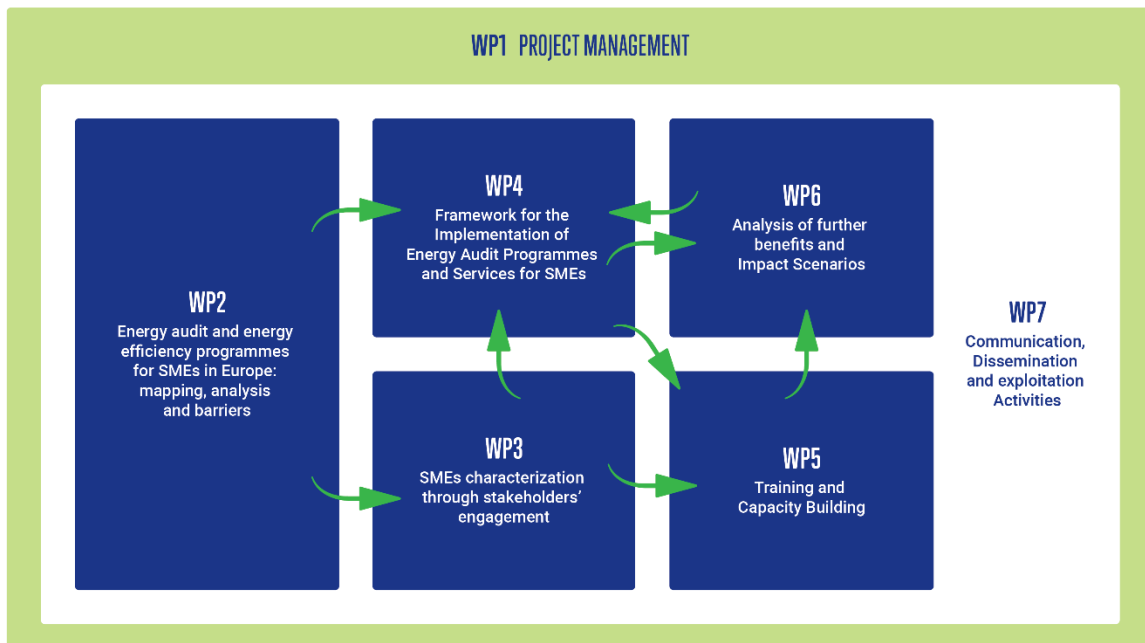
WP1 PROJECT MANAGEMENT

WP2
Energy audit and energy efficiency programmes for SMEs in Europe: mapping, analysis and barriers

WP4
Framework for the Implementation of Energy Audit Programmes and Services for SMEs

WP6
Analysis of further benefits and Impact Scenarios

WP3
SMEs characterization through stakeholders' engagement

WP5
Training and Capacity Building

WP7
Communication, Dissemination and exploitation Activities